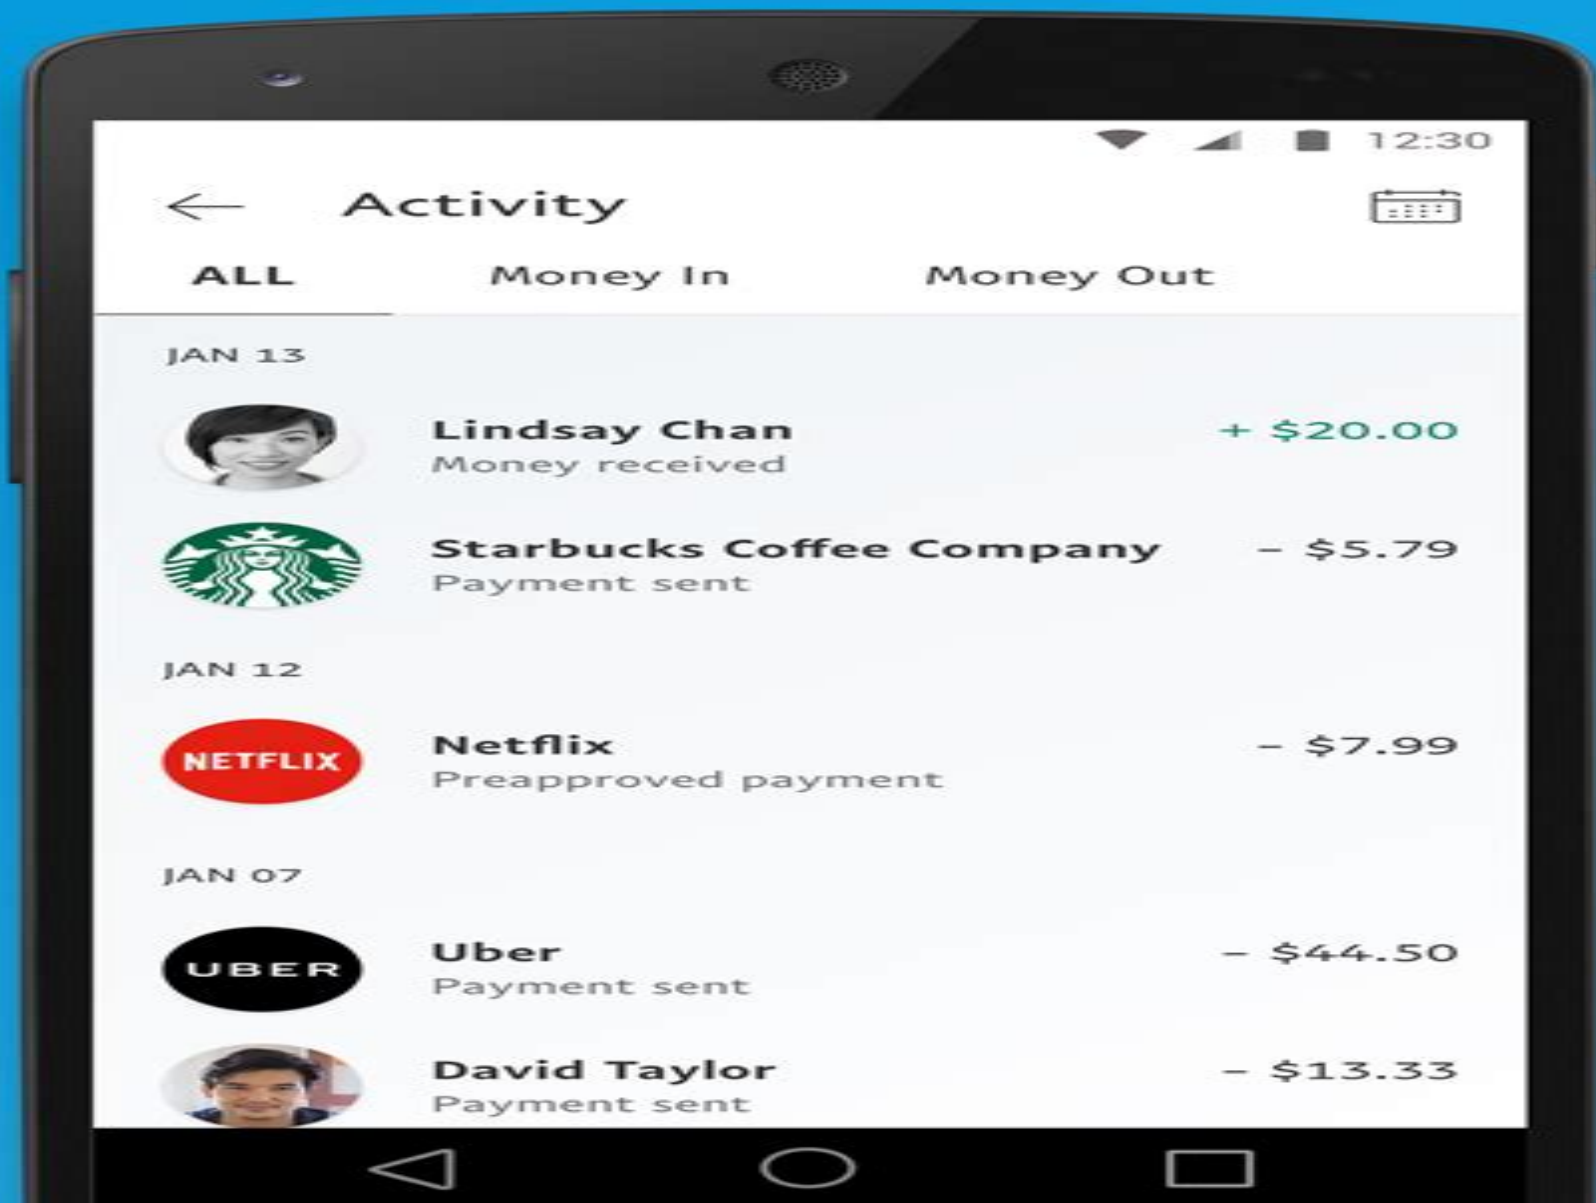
12:30

Activity

ALL
Money In
Money Out

JAN 13

Lindsay Chan
Money received
+ $20.00

Starbucks Coffee Company
Payment sent
– $5.79

JAN 12

NETFLIX
Netflix
Preapproved payment
– $7.99

JAN 07

UBER
Uber
Payment sent
– $44.50

David Taylor
Payment sent
– $13.33